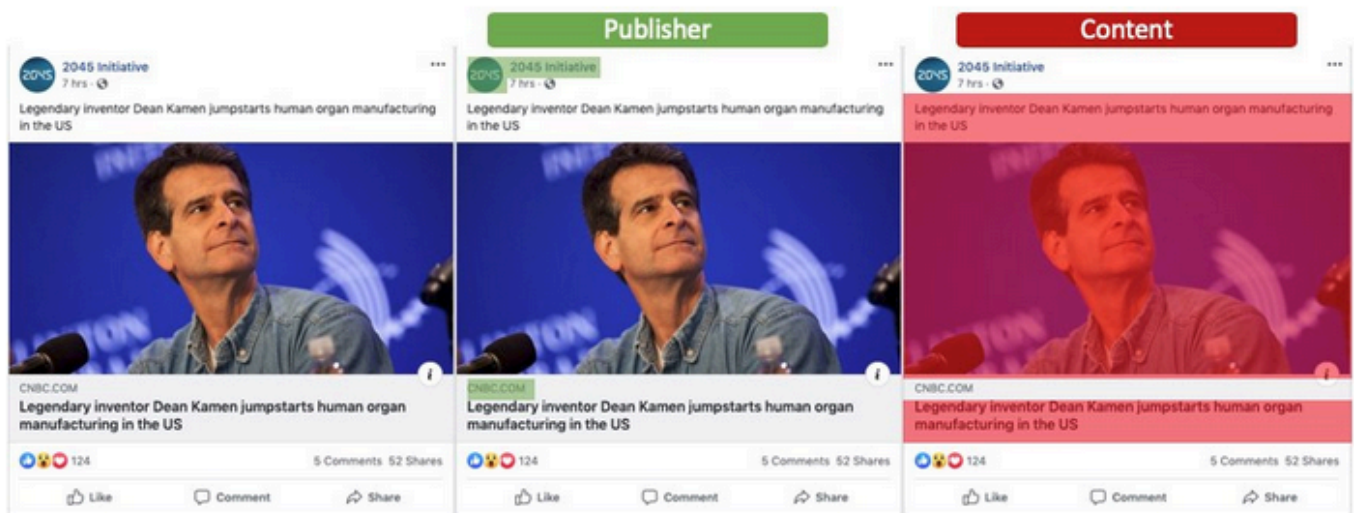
Publisher

Content

2045
2045 Initiative
7 hrs ·
···
Legendary inventor Dean Kamen jumpstarts human organ manufacturing in the US

i
CNBC.COM
Legendary inventor Dean Kamen jumpstarts human organ manufacturing in the US

124
5 Comments 52 Shares
Like
Comment
Share

2045
2045 Initiative
7 hrs ·
···
Legendary inventor Dean Kamen jumpstarts human organ manufacturing in the US

i
CNBC.COM
Legendary inventor Dean Kamen jumpstarts human organ manufacturing in the US

124
5 Comments 52 Shares
Like
Comment
Share

2045
2045 Initiative
7 hrs ·
···
Legendary inventor Dean Kamen jumpstarts human organ manufacturing in the US

i
CNBC.COM
Legendary inventor Dean Kamen jumpstarts human organ manufacturing in the US

124
5 Comments 52 Shares
Like
Comment
Share